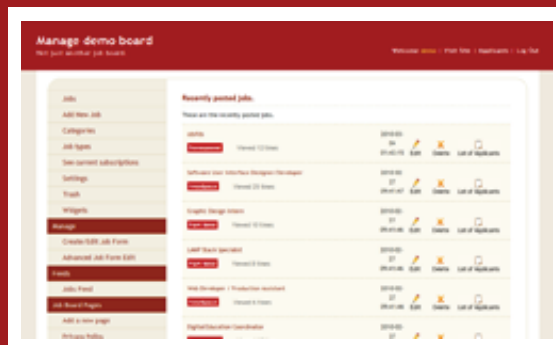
Manage demo board
Not just another job board

Welcome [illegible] | Post Title | Applicants | Log Out

Jobs
Add New Job
Categories
Job types
See current subscriptions
Settings
Trash
Widgets
Manage
Create/Edit Job Form
Advanced Job Form Edit
Feeds
Jobs Feed
Job Board Pages
Add a new page
Privacy Policy

Recently posted jobs.

These are the recently posted jobs.

| | | | | |
|---|---|---|---|---|
| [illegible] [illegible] Viewed 12 times | 2010-03-24 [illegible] | Edit | Delete | List of Applicants |
| Software User Interface Designer/Developer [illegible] Viewed 23 times | 2010-03-27 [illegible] | Edit | Delete | List of Applicants |
| Graphic Design Intern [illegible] Viewed 10 times | 2010-03-27 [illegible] | Edit | Delete | List of Applicants |
| LAMP Stack Specialist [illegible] Viewed 8 times | 2010-03-27 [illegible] | Edit | Delete | List of Applicants |
| Web Developer / Production Assistant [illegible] Viewed 6 times | 2010-03-27 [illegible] | Edit | Delete | List of Applicants |
| Digital Education Coordinator | 2010-03-27 | | | |